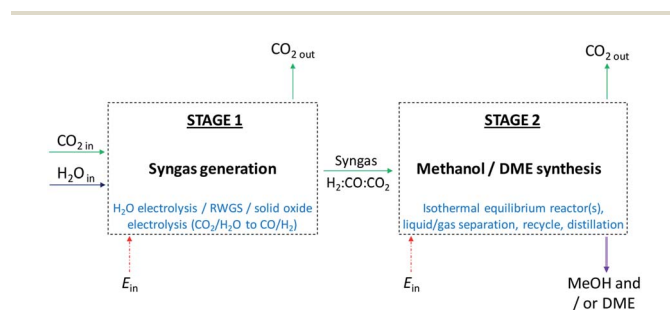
$CO_{2\,out}$

$CO_{2\,out}$

$CO_{2\,in}$

$H_2O_{in}$

STAGE 1

Syngas generation

$H_2O$ electrolysis / RWGS / solid oxide electrolysis ($CO_2$/$H_2O$ to $CO$/$H_2$)

Syngas

$H_2$:$CO$:$CO_2$

STAGE 2

Methanol / DME synthesis

Isothermal equilibrium reactor(s), liquid/gas separation, recycle, distillation

$E_{in}$

$E_{in}$

MeOH and / or DME